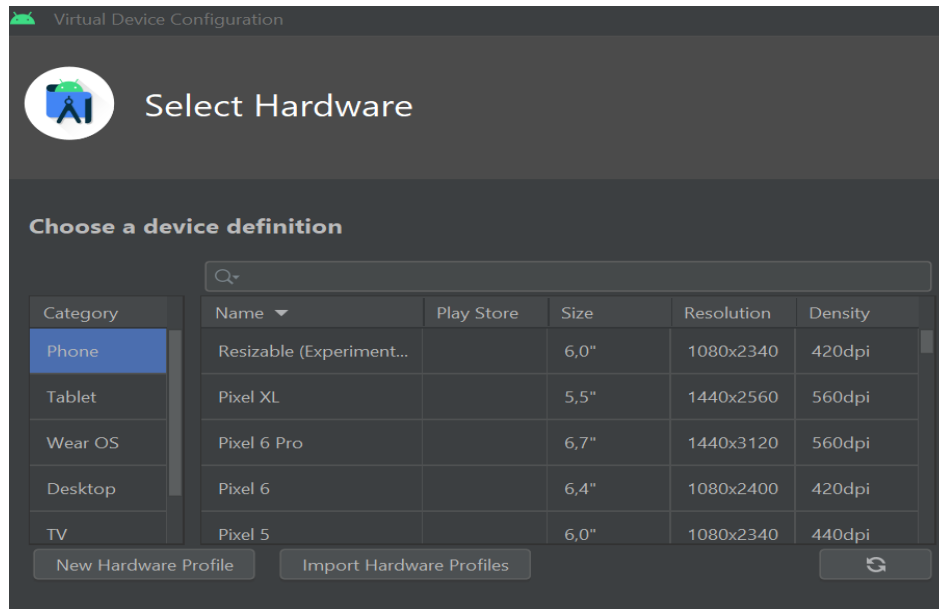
Virtual Device Configuration

Select Hardware

Choose a device definition

| Category |
|---|
| Phone |
| Tablet |
| Wear OS |
| Desktop |
| TV |

| Name ▼ | Play Store | Size | Resolution | Density |
|---|---|---|---|---|
| Resizable (Experiment... | | 6,0" | 1080x2340 | 420dpi |
| Pixel XL | | 5,5" | 1440x2560 | 560dpi |
| Pixel 6 Pro | | 6,7" | 1440x3120 | 560dpi |
| Pixel 6 | | 6,4" | 1080x2400 | 420dpi |
| Pixel 5 | | 6,0" | 1080x2340 | 440dpi |

New Hardware Profile

Import Hardware Profiles